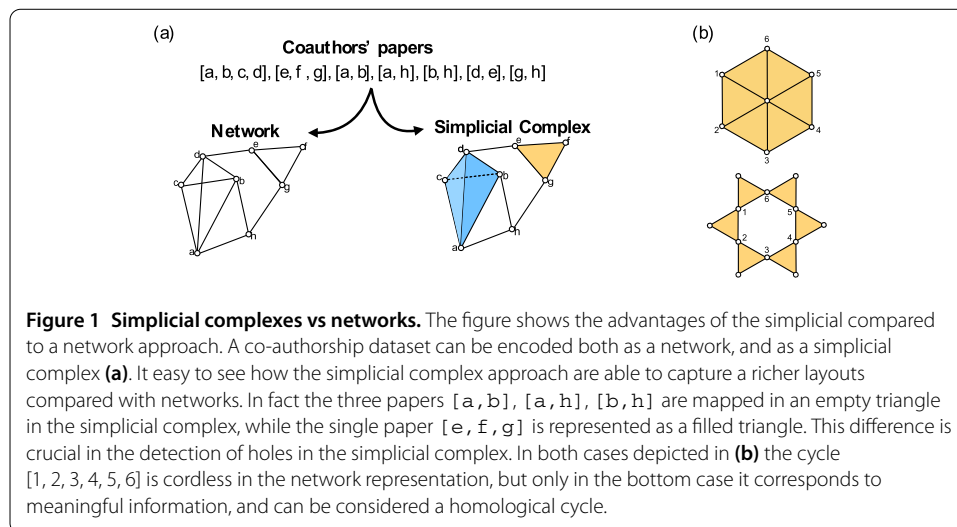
(a)

Coauthors' papers

[a, b, c, d], [e, f , g], [a, b], [a, h], [b, h], [d, e], [g, h]

Network

Simplicial Complex

d e f c b g a h

d e f c b g a h

(b)

6 1 5 2 4 3

6 1 5 2 4 3

**Figure 1 Simplicial complexes vs networks.** The figure shows the advantages of the simplicial compared to a network approach. A co-authorship dataset can be encoded both as a network, and as a simplicial complex **(a)**. It easy to see how the simplicial complex approach are able to capture a richer layouts compared with networks. In fact the three papers [a,b], [a,h], [b,h] are mapped in an empty triangle in the simplicial complex, while the single paper [e,f,g] is represented as a filled triangle. This difference is crucial in the detection of holes in the simplicial complex. In both cases depicted in **(b)** the cycle [1, 2, 3, 4, 5, 6] is cordless in the network representation, but only in the bottom case it corresponds to meaningful information, and can be considered a homological cycle.